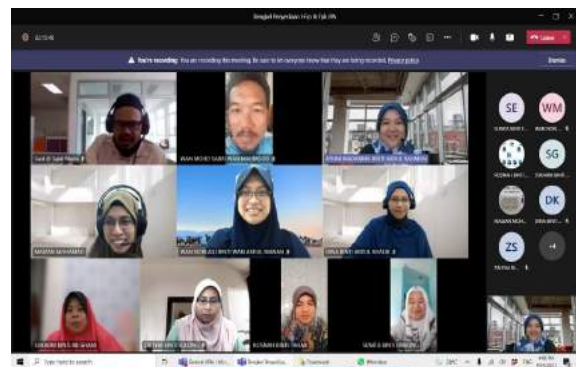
Bengkel Penyediaan FPp & FdK IPA

Leave

You're recording. You are recording this meeting. Be sure to let everyone know that they are being recorded. Privacy policy

Dismiss

SE

WM

SG

DK

ZS

+4

Type here to search